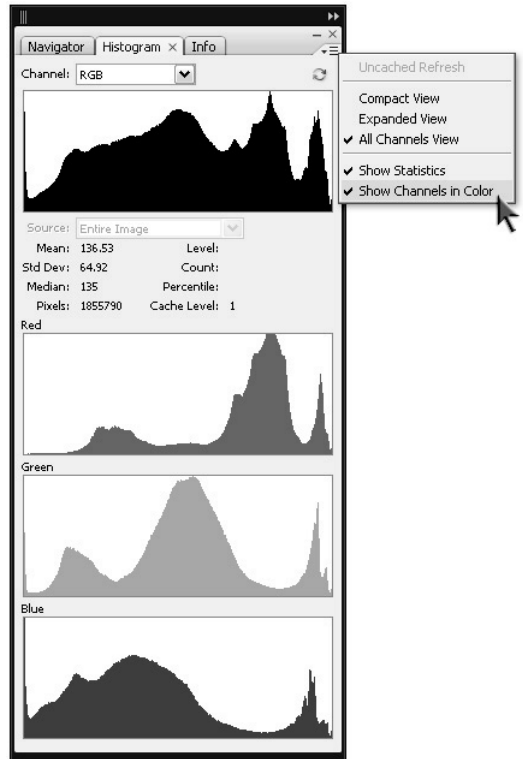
Navigator | Histogram × | Info

Channel: RGB

Uncached Refresh

Compact View
Expanded View
✔ All Channels View

✔ Show Statistics
✔ Show Channels in Color

Source: Entire Image

| | | | |
|---|---|---|---|
| Mean: | 136.53 | Level: | |
| Std Dev: | 64.92 | Count: | |
| Median: | 135 | Percentile: | |
| Pixels: | 1855790 | Cache Level: | 1 |

Red

Green

Blue